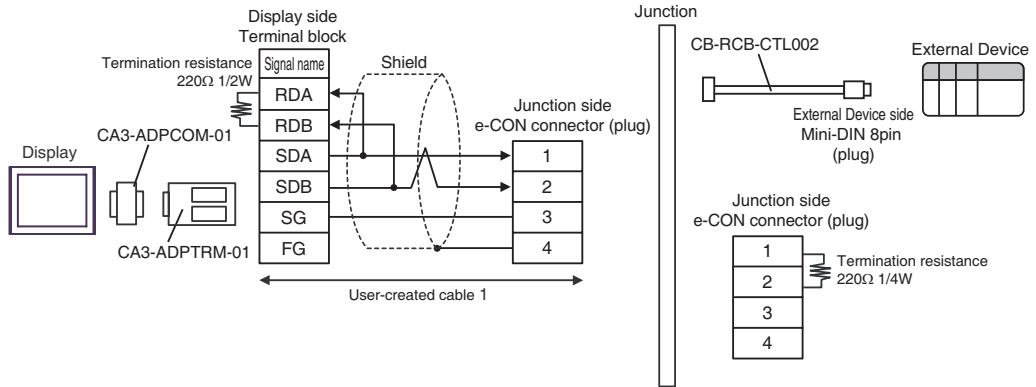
Display side
Terminal block

Termination resistance
220Ω 1/2W

Signal name
RDA
RDB
SDA
SDB
SG
FG

Shield

Junction side
e-CON connector (plug)

1
2
3
4

Display

CA3-ADPCOM-01

CA3-ADPTRM-01

User-created cable 1

Junction

CB-RCB-CTL002

External Device

External Device side
Mini-DIN 8pin
(plug)

Junction side
e-CON connector (plug)

1
2
3
4

Termination resistance
220Ω 1/4W